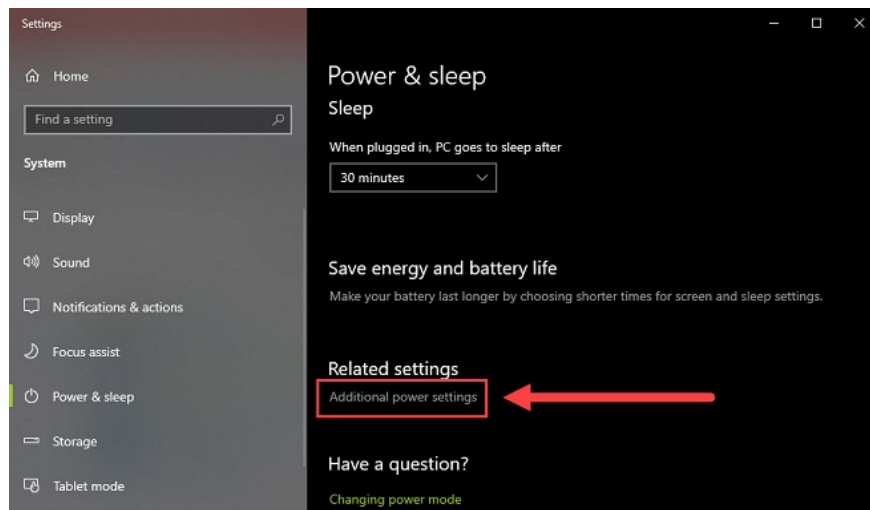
Settings

Home

Find a setting

System

Display

Sound

Notifications & actions

Focus assist

Power & sleep

Storage

Tablet mode

Power & sleep

Sleep

When plugged in, PC goes to sleep after

30 minutes

Save energy and battery life

Make your battery last longer by choosing shorter times for screen and sleep settings.

Related settings

Additional power settings

Have a question?

Changing power mode